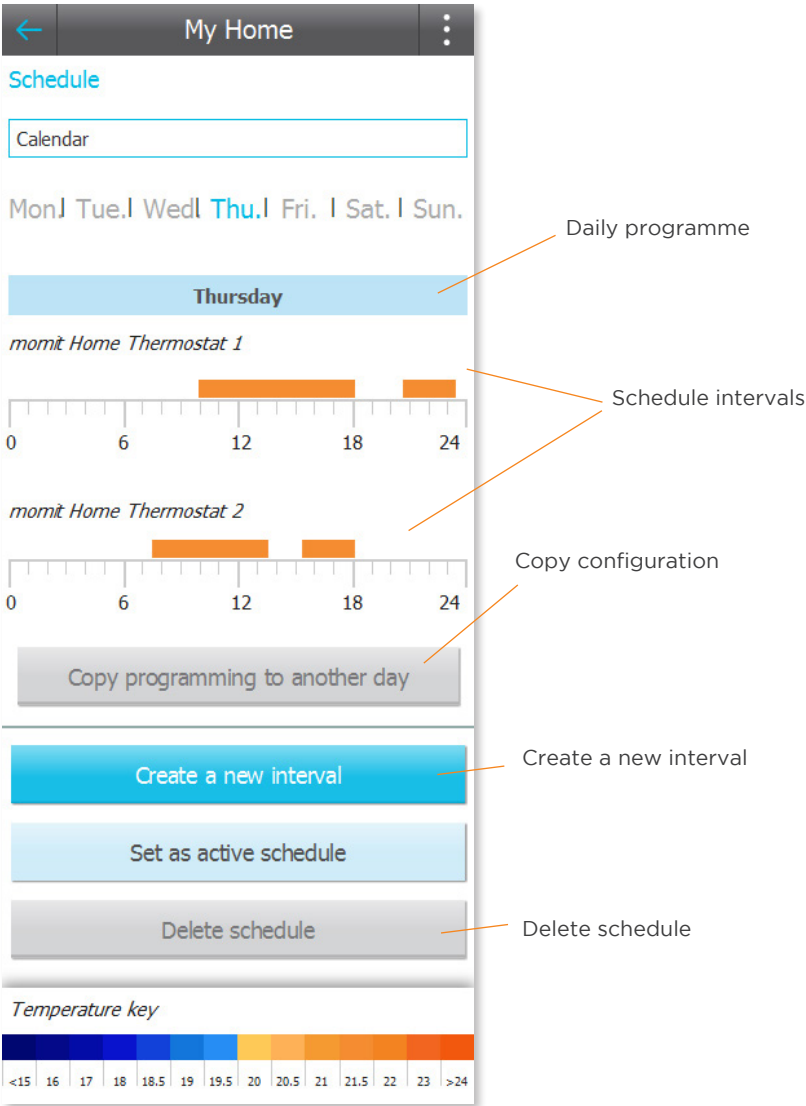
My Home

Schedule

Calendar

Mon. | Tue. | Wed. | Thu. | Fri. | Sat. | Sun.

Daily programme

Thursday

momit Home Thermostat 1

Schedule intervals

0 6 12 18 24

momit Home Thermostat 2

Copy configuration

0 6 12 18 24

Copy programming to another day

Create a new interval

Create a new interval

Set as active schedule

Delete schedule

Delete schedule

Temperature key

| <15 | 16 | 17 | 18 | 18.5 | 19 | 19.5 | 20 | 20.5 | 21 | 21.5 | 22 | 23 | >24 |
|---|---|---|---|---|---|---|---|---|---|---|---|---|---|